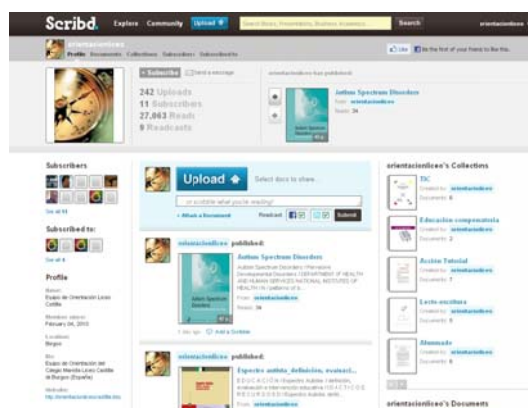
Scribd. Explore Community Upload

Search Books, Presentations, Business, Academic...

Search

orientacionliceo

orientacionliceo

Profile Documents Collections Subscribers Subscribed to

Like Be the first of your friends to like this.

+ Subscribe Send a message

242 Uploads
11 Subscribers
27,063 Reads
9 Readcasts

orientacionliceo has published:

Autism Spectrum Disorders

From: orientacionliceo

Reads: 34

Subscribers

See all 11

Subscribed to:

See all 4

Profile

Name:
Equipo de Orientación Liceo Castilla

Member since:
February 04, 2010

Location:
Burgos

Bio:
Equipo de Orientación del Colegio Marista Liceo Castilla de Burgos (España)

Website:
http://orientacionliceocastilla.blog

Upload

Select docs to share...

or scribble what you're reading!

+ Attach a document

Readcast

Submit

orientacionliceo published:

Autism Spectrum Disorders

Autism Spectrum Disorders (Pervasive Developmental Disorders) U.S. DEPARTMENT OF HEALTH AND HUMAN SERVICES NATIONAL INSTITUTES OF HEALTH ...

From: orientacionliceo

Reads: 34

1 day ago Add a Comment

orientacionliceo published:

Espectro autista_definición, evaluaci...

EDUCACIÓN Espectro Autista: Definición, evaluación e intervención educativa ...

From: orientacionliceo

orientacionliceo's Collections

TIC
Created by: orientacionliceo
Documents: 6

Educación compensatoria
Created by: orientacionliceo
Documents: 2

Acción Tutorial
Created by: orientacionliceo
Documents: 7

Lecto-escritura
Created by: orientacionliceo
Documents: 1

Alumnado
Created by: orientacionliceo
Documents: 5

orientacionliceo's Documents